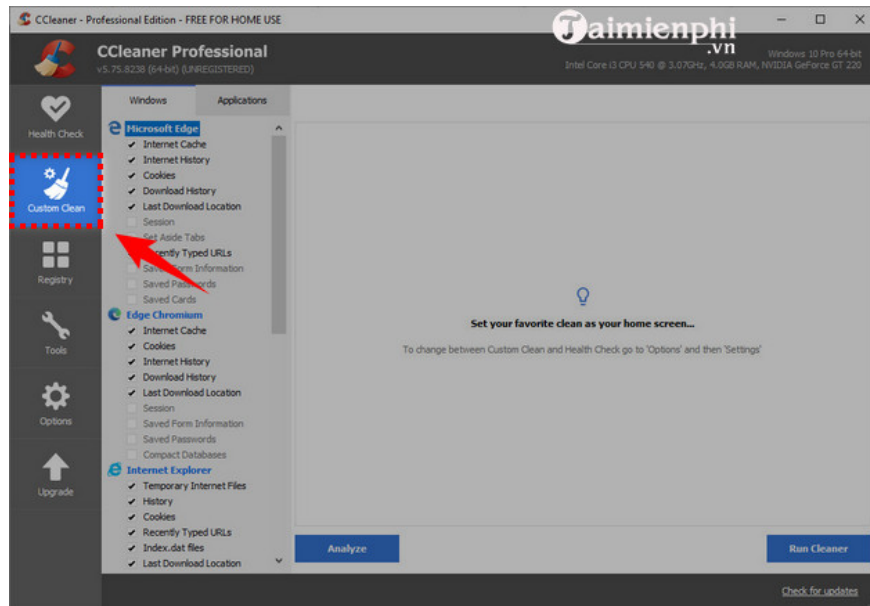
CCleaner - Professional Edition - FREE FOR HOME USE

Taimienphi.vn

CCleaner Professional
v5.75.8238 (64-bit) (UNREGISTERED)

Windows 10 Pro 64-bit
Intel Core i3 CPU 540 @ 3.07GHz, 4.0GB RAM, NVIDIA GeForce GT 220

Health Check
Custom Clean
Registry
Tools
Options
Upgrade

Windows
Applications

Microsoft Edge
Internet Cache
Internet History
Cookies
Download History
Last Download Location
Session
Set Aside Tabs
Recently Typed URLs
Saved Form Information
Saved Passwords
Saved Cards
Edge Chromium
Internet Cache
Cookies
Internet History
Download History
Last Download Location
Session
Saved Form Information
Saved Passwords
Compact Databases
Internet Explorer
Temporary Internet Files
History
Cookies
Recently Typed URLs
Index.dat files
Last Download Location

Set your favorite clean as your home screen...

To change between Custom Clean and Health Check go to 'Options' and then 'Settings'

Analyze
Run Cleaner

Check for updates